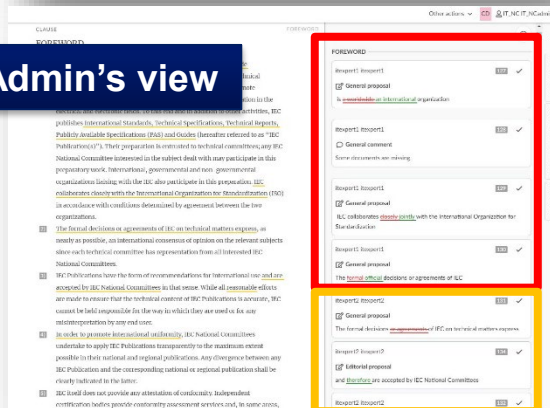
Other actions CD IT_NC IT_NCadmin

CLAUSE

FOREWORD

FOREWORD

Admin's view

electrical and electronic fields. To this end and in addition to other activities, IEC publishes International Standards, Technical Specifications, Technical Reports, Publicly Available Specifications (PAS) and Guides (hereafter referred to as "IEC Publication(s)"). Their preparation is entrusted to technical committees; any IEC National Committee interested in the subject dealt with may participate in this preparatory work. International, governmental and non- governmental organizations liaising with the IEC also participate in this preparation. IEC collaborates closely with the International Organization for Standardization (ISO) in accordance with conditions determined by agreement between the two organizations.

The formal decisions or agreements of IEC on technical matters express, as nearly as possible, an international consensus of opinion on the relevant subjects since each technical committee has representation from all interested IEC National Committees.

IEC Publications have the form of recommendations for international use and are accepted by IEC National Committees in that sense. While all reasonable efforts are made to ensure that the technical content of IEC Publications is accurate, IEC cannot be held responsible for the way in which they are used or for any misinterpretation by any end user.

In order to promote international uniformity, IEC National Committees undertake to apply IEC Publications transparently to the maximum extent possible in their national and regional publications. Any divergence between any IEC Publication and the corresponding national or regional publication shall be clearly indicated in the latter.

IEC itself does not provide any attestation of conformity. Independent certification bodies provide conformity assessment services and, in some areas,

FOREWORD

itexpert1 itexpert1
General proposal
is a worldwide an international organization

itexpert1 itexpert1
General comment
Some documents are missing

itexpert1 itexpert1
General proposal
IEC collaborates closely jointly with the International Organization for Standardization

itexpert1 itexpert1
General proposal
The formal official decisions or agreements of IEC

itexpert2 itexpert2
General proposal
The formal decisions or agreements of IEC on technical matters express

itexpert2 itexpert2
Editorial proposal
and therefore are accepted by IEC National Committees

itexpert2 itexpert2